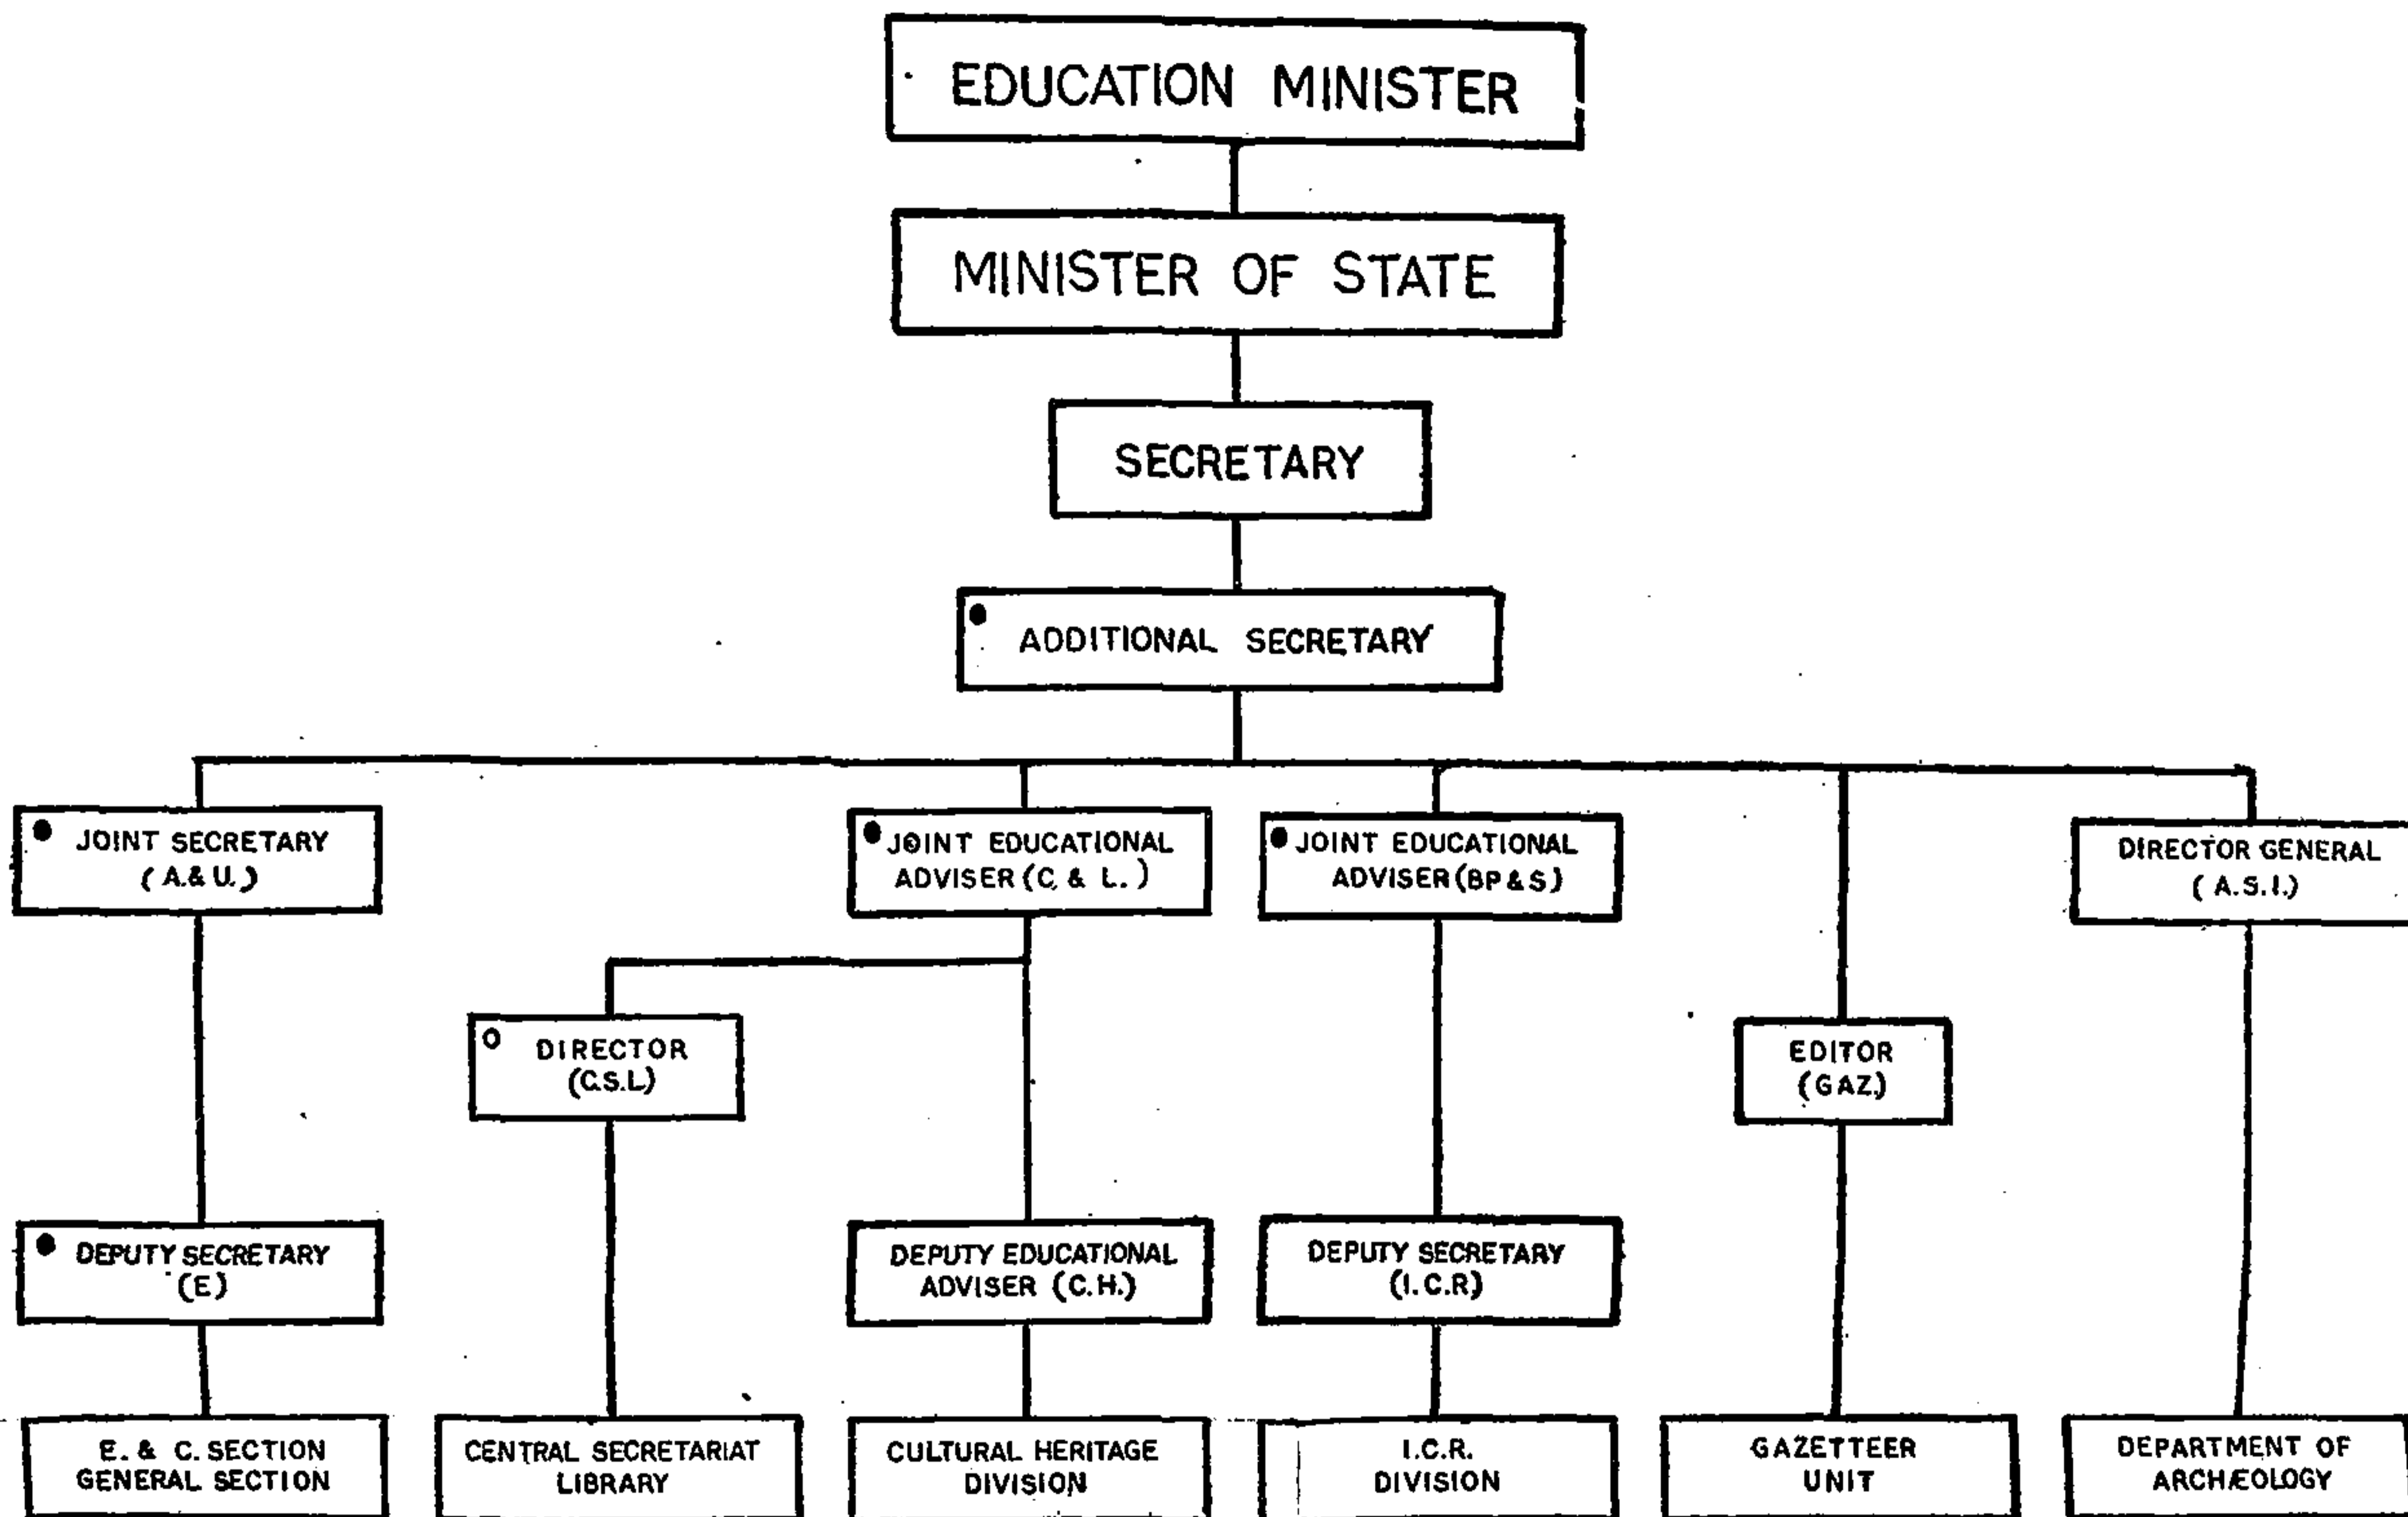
EDUCATION MINISTER

MINISTER OF STATE

SECRETARY

ADDITIONAL SECRETARY

JOINT SECRETARY (A.& U.)

JOINT EDUCATIONAL ADVISER (C. & L.)

JOINT EDUCATIONAL ADVISER (BP & S)

DIRECTOR GENERAL (A.S.I.)

DIRECTOR (C.S.L)

EDITOR (GAZ)

DEPUTY SECRETARY (E)

DEPUTY EDUCATIONAL ADVISER (C.H.)

DEPUTY SECRETARY (I.C.R)

E. & C. SECTION GENERAL SECTION

CENTRAL SECRETARIAT LIBRARY

CULTURAL HERITAGE DIVISION

I.C.R. DIVISION

GAZETTEER UNIT

DEPARTMENT OF ARCHÆOLOGY